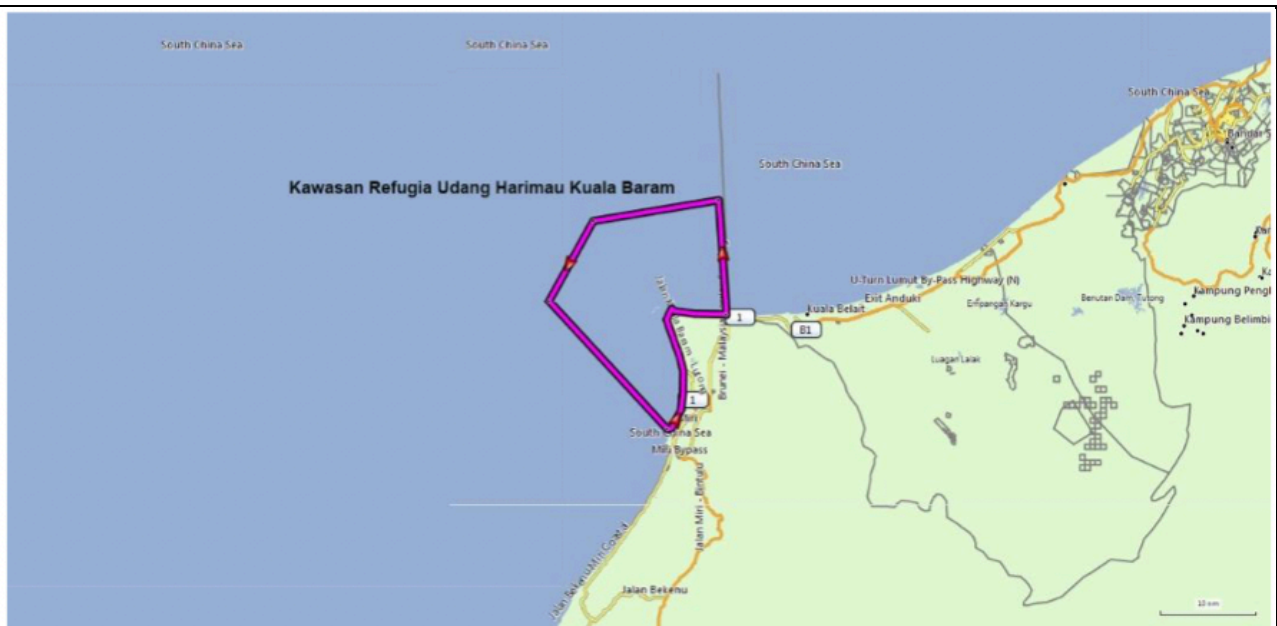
South China Sea

South China Sea

South China Sea

South China Sea

Bandar S

Kawasan Refugia Udang Harimau Kuala Baram

U-Turn Lumut By-Pass Highway (N)

Exit Anduki

Empangan Kargu

Benutan Dam Tutong

Kampung Pengk

Kampung Belimbi

Kuala Belait

1

B1

Brunei - Malays

Luagan Lalak

1

Miri

South China Sea

Miri Bypass

Jalan Miri - Bintulu

Jalan Bekenu

10 km